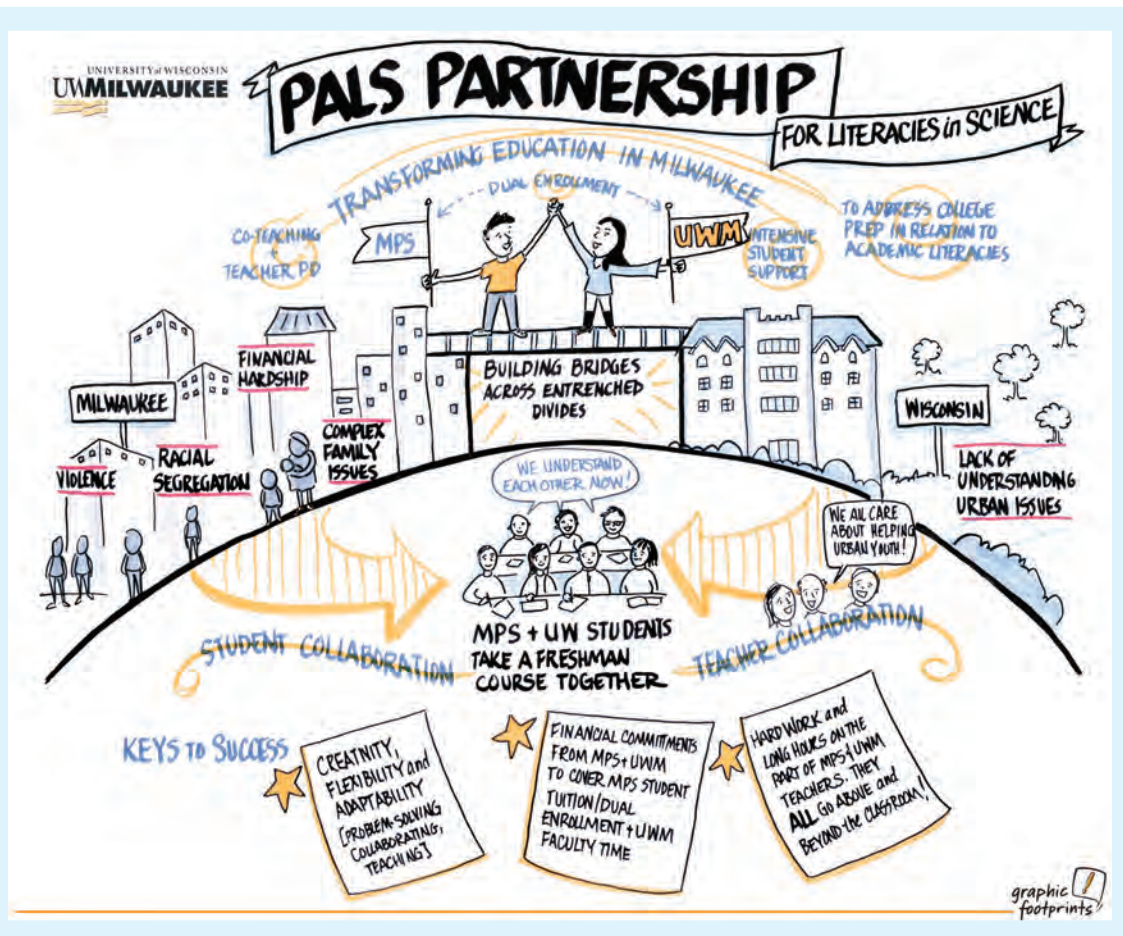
UNIVERSITY of WISCONSIN
UWMILWAUKEE

PALS PARTNERSHIP
FOR LITERACIES in SCIENCE

TRANSFORMING EDUCATION IN MILWAUKEE

DUAL ENROLLMENT

CO-TEACHING + TEACHER PD

MPS

UWM

INTENSIVE STUDENT SUPPORT

TO ADDRESS COLLEGE PREP IN RELATION TO ACADEMIC LITERACIES

FINANCIAL HARDSHIP

MILWAUKEE

BUILDING BRIDGES ACROSS ENTRENCHED DIVIDES

WISCONSIN

COMPLEX FAMILY ISSUES

RACIAL SEGREGATION

VIOLENCE

LACK OF UNDERSTANDING URBAN ISSUES

WE UNDERSTAND EACH OTHER NOW!

WE ALL CARE ABOUT HELPING URBAN YOUTH!

STUDENT COLLABORATION

MPS + UW STUDENTS TAKE A FRESHMAN COURSE TOGETHER

TEACHER COLLABORATION

KEYS TO SUCCESS

CREATIVITY, FLEXIBILITY and ADAPTABILITY [PROBLEM-SOLVING COLLABORATING, TEACHING]

FINANCIAL COMMITMENTS FROM MPS + UWM TO COVER MPS STUDENT TUITION/DUAL ENROLLMENT + UWM FACULTY TIME

HARD WORK and LONG HOURS ON THE PART OF MPS + UWM TEACHERS. THEY ALL GO ABOVE and BEYOND the CLASSROOM!

graphic footprints